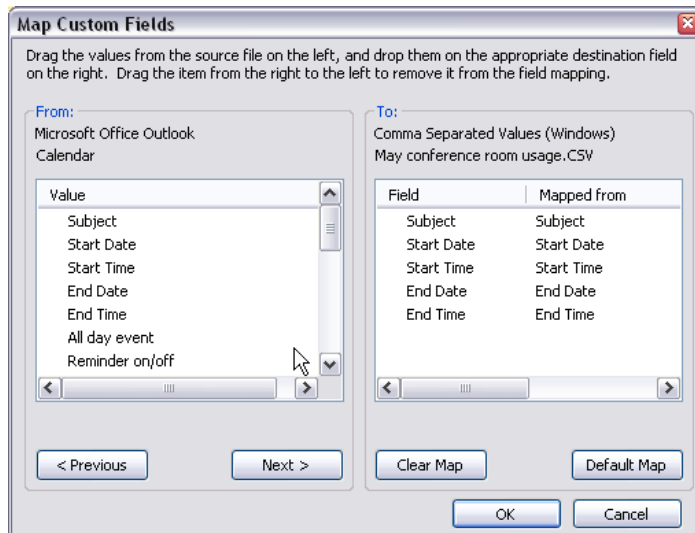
Map Custom Fields

Drag the values from the source file on the left, and drop them on the appropriate destination field on the right. Drag the item from the right to the left to remove it from the field mapping.

From:
Microsoft Office Outlook
Calendar

Value
Subject
Start Date
Start Time
End Date
End Time
All day event
Reminder on/off

< Previous
Next >

To:
Comma Separated Values (Windows)
May conference room usage.CSV

| Field | Mapped from |
|---|---|
| Subject | Subject |
| Start Date | Start Date |
| Start Time | Start Time |
| End Date | End Date |
| End Time | End Time |

Clear Map
Default Map

OK
Cancel